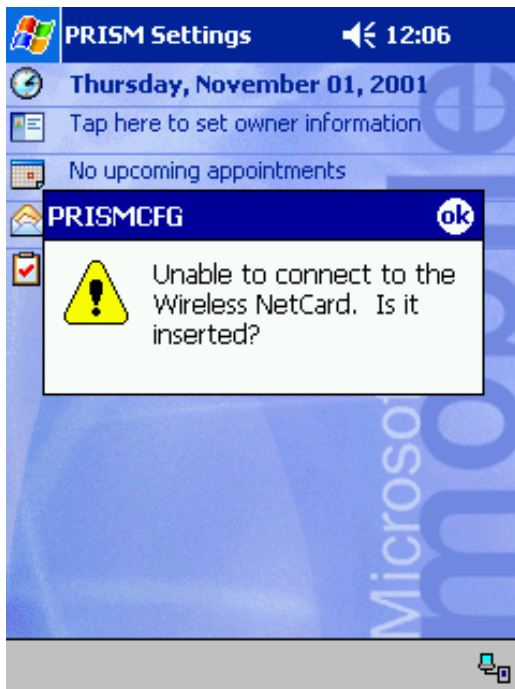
PRISM Settings 12:06

Thursday, November 01, 2001

Tap here to set owner information

No upcoming appointments

PRISMCFG ok

Unable to connect to the Wireless NetCard. Is it inserted?

Microsoft mobile